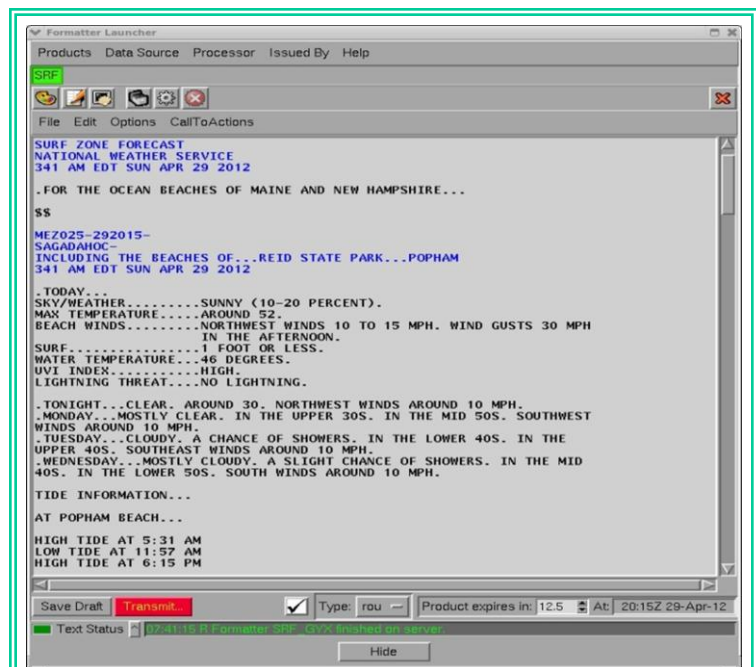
Formatter Launcher

Products Data Source Processor Issued By Help

SRF

File Edit Options CallToActions

SURF ZONE FORECAST
NATIONAL WEATHER SERVICE
341 AM EDT SUN APR 29 2012

.FOR THE OCEAN BEACHES OF MAINE AND NEW HAMPSHIRE...

$$

MEZ025-292015-
SAGADAHOC-
INCLUDING THE BEACHES OF...REID STATE PARK...POPHAM
341 AM EDT SUN APR 29 2012

.TODAY...
SKY/WEATHER.........SUNNY (10-20 PERCENT).
MAX TEMPERATURE.....AROUND 52.
BEACH WINDS.........NORTHWEST WINDS 10 TO 15 MPH. WIND GUSTS 30 MPH IN THE AFTERNOON.
SURF................1 FOOT OR LESS.
WATER TEMPERATURE...46 DEGREES.
UVI INDEX...........HIGH.
LIGHTNING THREAT....NO LIGHTNING.

.TONIGHT...CLEAR. AROUND 30. NORTHWEST WINDS AROUND 10 MPH.
.MONDAY...MOSTLY CLEAR. IN THE UPPER 30S. IN THE MID 50S. SOUTHWEST WINDS AROUND 10 MPH.
.TUESDAY...CLOUDY. A CHANCE OF SHOWERS. IN THE LOWER 40S. IN THE UPPER 40S. SOUTHEAST WINDS AROUND 10 MPH.
.WEDNESDAY...MOSTLY CLOUDY. A SLIGHT CHANCE OF SHOWERS. IN THE MID 40S. IN THE LOWER 50S. SOUTH WINDS AROUND 10 MPH.

TIDE INFORMATION...

AT POPHAM BEACH...

HIGH TIDE AT 5:31 AM
LOW TIDE AT 11:57 AM
HIGH TIDE AT 6:15 PM

Save Draft Transmit... Type: rou Product expires in: 12.5 At: 20:15Z 29-Apr-12

Text Status 07:41:15 R Formatter SRF_GYX finished on server.

Hide